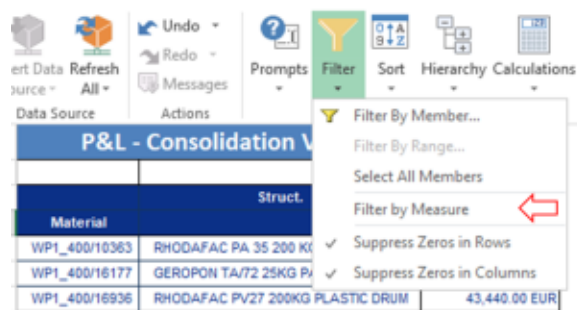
ert Data
ource
Refresh
All
Undo
Redo
Messages
Prompts
Filter
Sort
Hierarchy
Calculations
Data Source
Actions

P&L - Consolidation V

Material
Struct.

Filter By Member...
Filter By Range...
Select All Members
Filter by Measure
Suppress Zeros in Rows
Suppress Zeros in Columns

| | |
|---|---|
| WP1_400/10363 | RHODAFAC PA 35 200 KG |
| WP1_400/16177 | GEROPON TA/72 25KG P |
| WP1_400/16936 | RHODAFAC PV27 200KG PLASTIC DRUM | 43,440.00 EUR |